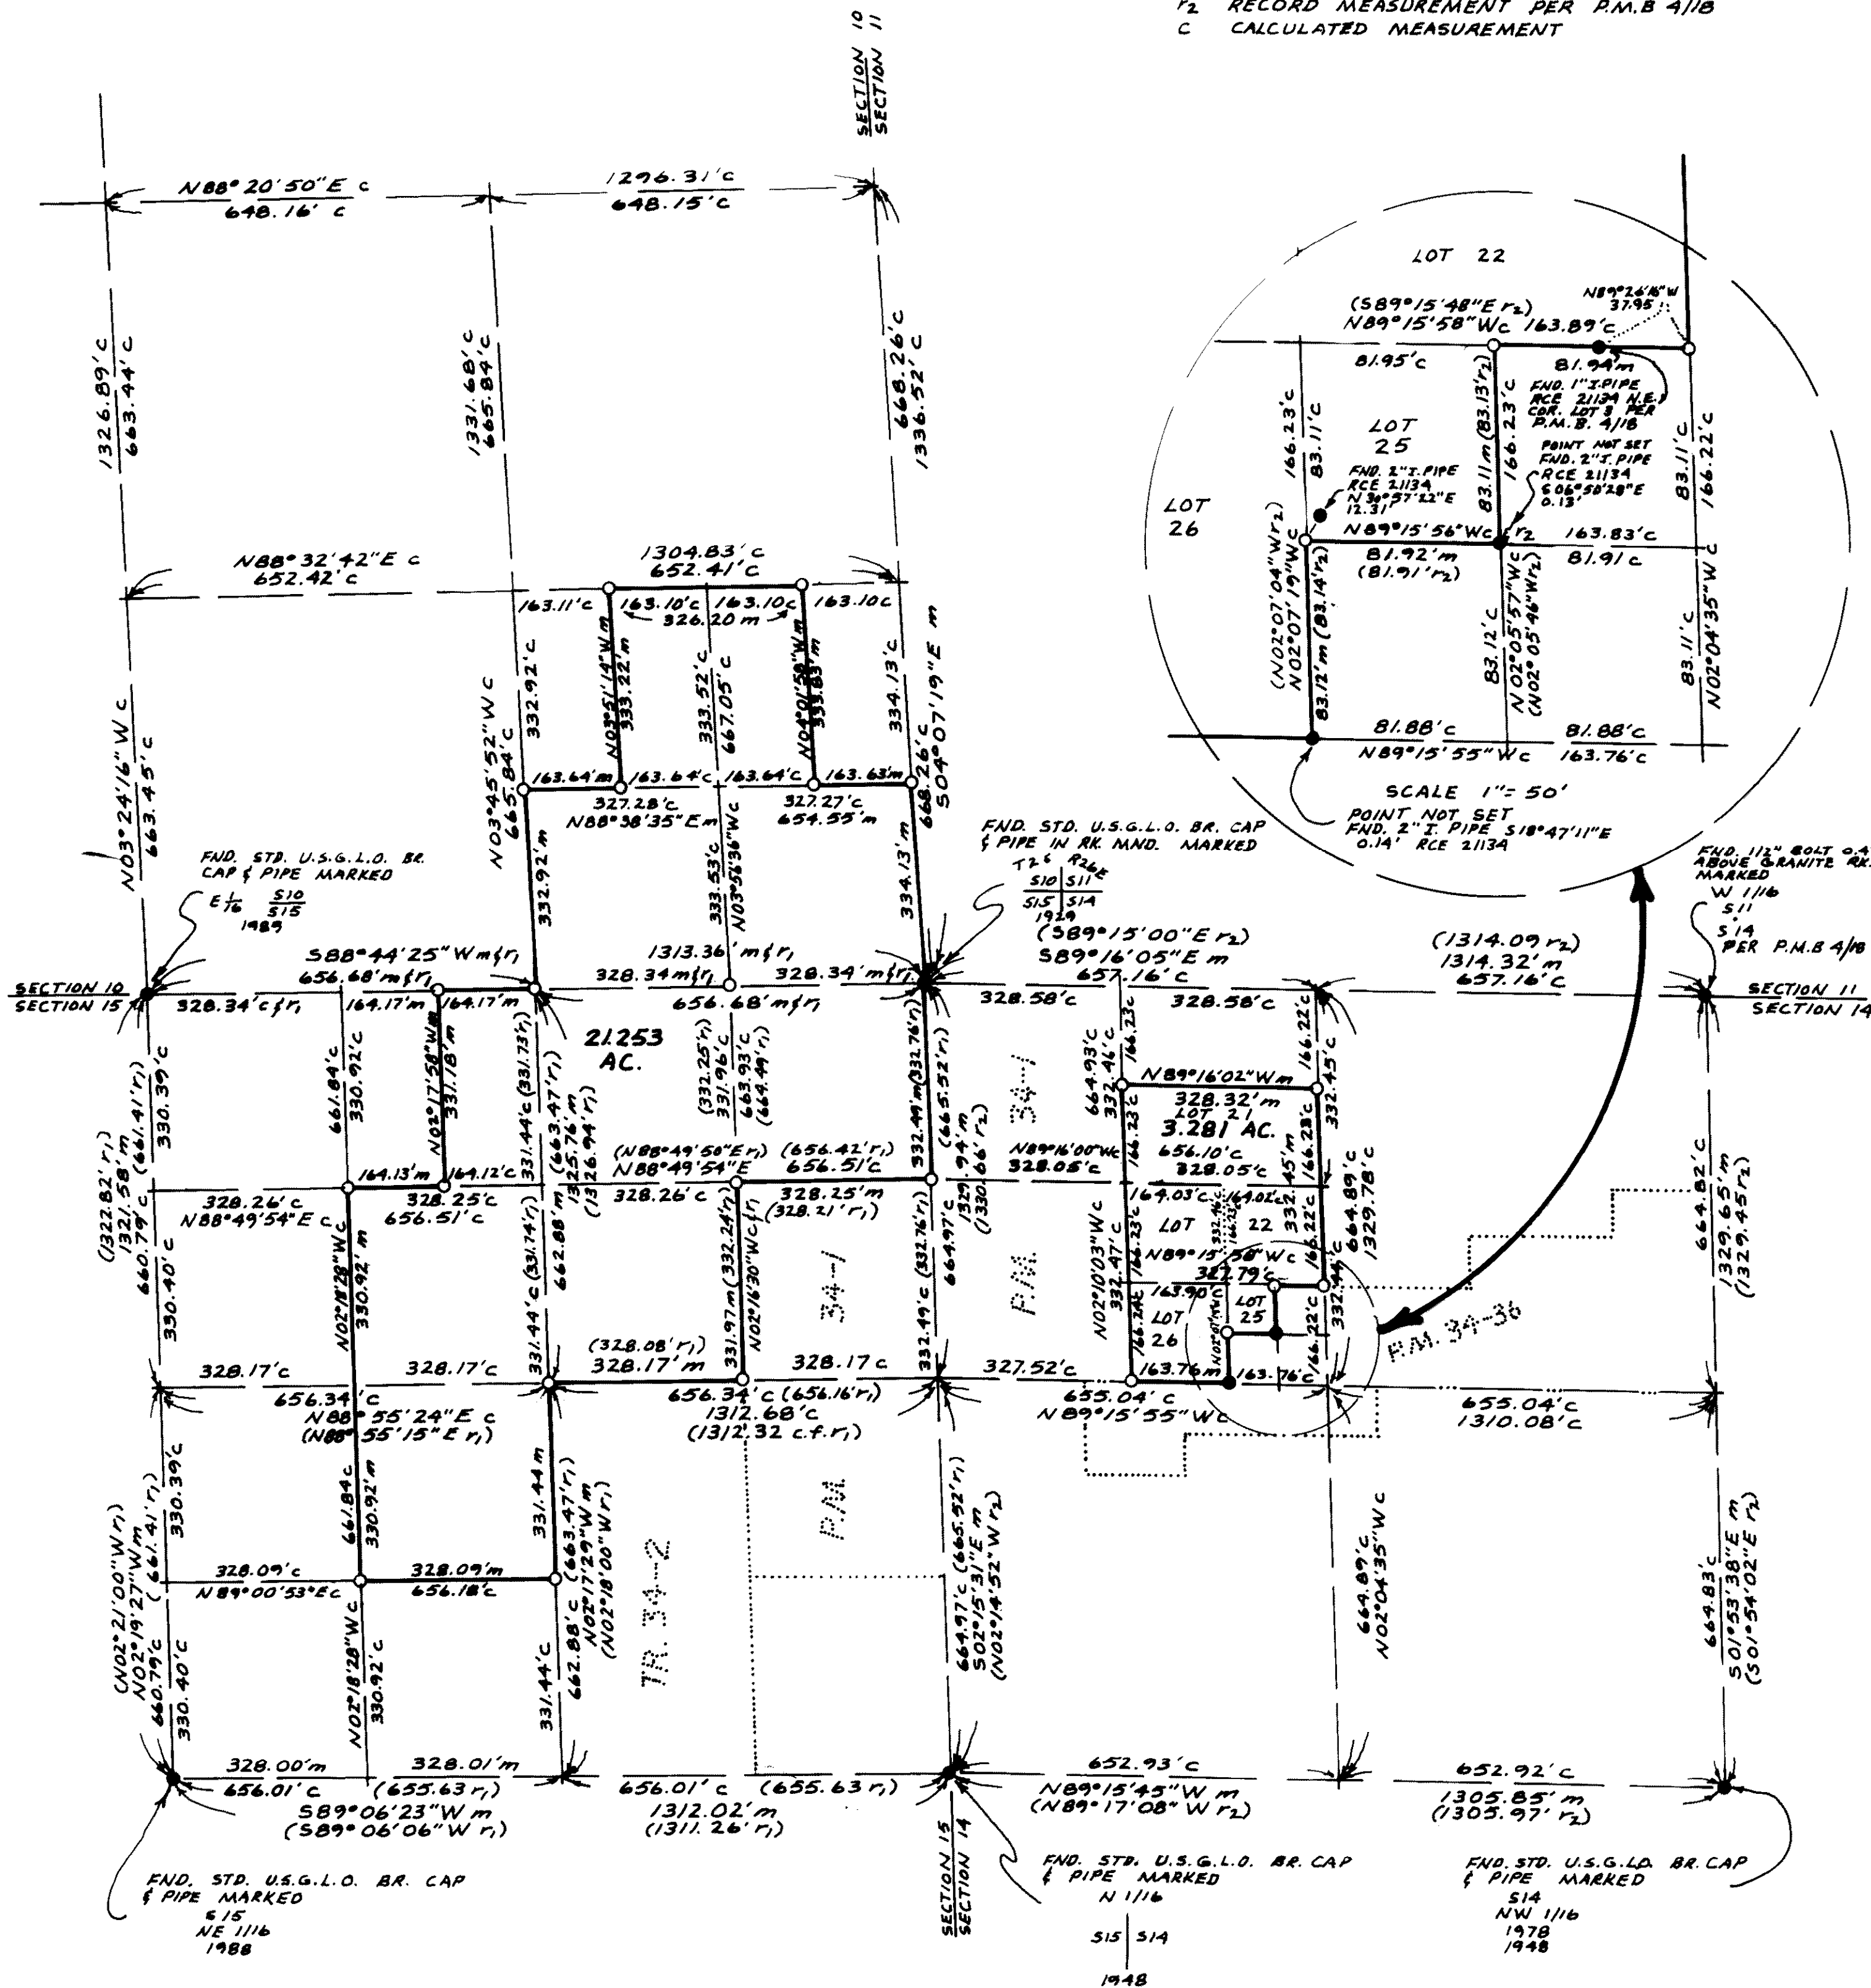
$r_2$ RECORD MEASUREMENT PER P.M.B 4/18
C CALCULATED MEASUREMENT

SECTION 10
SECTION 11

N88° 20' 50" E c
648.16' c

1296.31' c
648.15' c

1326.89' c
663.44' c

1331.68' c
665.84' c

668.26' c
1336.52' c

LOT 22

(S89°15'48" E $r_2$)
N89°15'58" W c 163.89' c

N89°26'16" W
37.95

81.95' c
81.94' m

FND. 1" I. PIPE
RCE 21134 N.E.
COR. LOT 3 PER
P.M.B. 4/18

166.23' c
83.11' c

LOT
25

(83.13' $r_2$)
166.23' c
83.11 m

POINT NOT SET
FND. 2" I. PIPE
RCE 21134
S06°58'28" E
0.13'

83.11' c
166.22' c

LOT
26

FND. 2" I. PIPE
RCE 21134
N 36°57'22" E
12.31'

N89°15'56" W c $r_2$
163.83' c

81.92' m
(81.91' $r_2$)

81.91' c

(N02°07'04" W $r_2$)
N02°07'19" W c
83.12' m (83.14' $r_2$)

83.12' c
N02°05'57" W c
(N02°05'46" W $r_2$)

83.11' c
N02°04'35" W c

81.88' c
81.88' c
N89°15'55" W c
163.76' c

SCALE 1" = 50'

POINT NOT SET
FND. 2" I. PIPE S18°47'11" E
0.14' RCE 21134

N88° 32' 42" E c
652.42' c

1304.83' c
652.41' c

163.11' c
163.10' c
163.10' c
163.10 c
326.20 m

332.92' c
N03°51'14" W m
333.22 m
333.52' c
667.05' c
N04°01'58" W m
333.83 m
334.13' c
668.26' c
S04°07'19" E m

N03°45'52" W c
665.84' c

163.64' m
163.64' c
163.64' c
163.63' m

327.28' c
N88°38'35" E m
327.27' c
654.55' m

332.92' m
333.53' c
N03°56'36" W c
334.13' m

N03° 24' 16" W c
663.45' c

FND. STD. U.S.G.L.O. BR.
CAP & PIPE MARKED
E 1/16 S10
S15
1989

FND. STD. U.S.G.L.O. BR. CAP
& PIPE IN RK. MND. MARKED
T26 R26E
S10 | S11
S15 | S14
1929

FND. 1 1/2" BOLT 0.4
ABOVE GRANITE RK.
MARKED
W 1/16
S11
S14
PER P.M.B 4/18

S88° 44' 25" W m & $r_1$
656.68' m & $r_1$

1313.36' m & $r_1$
328.34 m & $r_1$
328.34' m & $r_1$
656.68' m & $r_1$

(S89°15'00" E $r_2$)
S89°16'05" E m
657.16' c

(1314.09 $r_2$)
1314.32' m
657.16' C

SECTION 10
SECTION 15

328.34' c & $r_1$

328.58' c
328.58' c

SECTION 11
SECTION 14

164.17' m
164.17' m

21.253
AC.

661.84' c
330.92' c
N02°17'58" W m
331.18 m
331.44' c (331.73' $r_1$)
(663.47' $r_1$)
1325.76' m
(1326.94' $r_1$)

(332.25' $r_1$)
331.96' c
663.93' c
(664.44' $r_1$)

332.49' m (332.76' $r_1$)
(665.52' $r_1$)
329.94' m
(1329.66' $r_2$)

34-1

166.23' c
664.93' c
332.46' c

N89°16'02" W m
328.32' m
LOT 21
3.281 AC.
656.10' c

166.22' c
332.45' c

(322.82' $r_1$)
1321.58' m
(661.41' $r_1$)
660.79' c
330.39' c

(N88°49'50" E $r_1$)
N88°49'54" E
(656.42' $r_1$)
656.51' c

N89°16'00" W c
328.05' c
328.05' c

164.13' m
164.12' c

328.26' c
N88°49'54" E c
328.25' c
656.51' c

328.26' c
328.25' m
(328.21' $r_1$)

164.03' c
164.02' c

LOT 22

664.89' c
1329.78' c

664.82' c
1329.65' m
(1329.45' $r_2$)

N02°18'28" W c
330.92' m

331.44' c (331.74' $r_1$)
662.88' m

331.97 m (332.24' $r_1$)
N02°16'30" W c $r_1$

332.49' c (332.76' $r_1$)
664.97' c

P.M.

N02°10'03" W c
332.47' c
166.24' c

N89°15'58" W c
327.79' c
163.90
LOT 25
LOT 26

332.45' c
166.22' c

P.M. 34-36

330.40' c

328.17' c
328.17' c
656.34' c
N88° 55' 24" E c
(N88° 55' 15" E $r_1$)

(328.08' $r_1$)
328.17' m
656.34' c (656.16' $r_1$)
1312.68' c
(1312.32 c.f. $r_1$)

328.17 c

327.52' c
655.04' c
N89°15'55" W c

163.76 m
163.76' c

655.04' c
1310.08' c

(N02°21'00" W $r_1$)
N02°19'27" W m
(661.41' $r_1$)
330.39' c
660.79' c

661.84' c
330.92' m

331.44 m
(663.47' $r_1$)
N02°17'29" W m
(N02°18'00" W $r_1$)

P.M.

328.09' c
N89°00'53" E c
328.09' m
656.18' c

TR. 34-2

664.97' c (665.52' $r_1$)
S02°15'31" E m
(N02°14'52" W $r_2$)

664.89' c
N02°04'35" W c

664.83' c
S01°53'38" E m
(S01°54'02" E $r_2$)

330.40' c
N02°18'28" W c
330.92' c
331.44' c
662.88' c

328.00' m
656.01' c
328.01' m
(655.63 $r_1$)
S89°06'23" W m
(S89°06'06" W $r_1$)

656.01' c (655.63 $r_1$)
1312.02' m
(1311.26' $r_1$)

652.93' c
N89°15'45" W m
(N89°17'08" W $r_2$)

652.92' c
1305.85' m
(1305.97' $r_2$)

SECTION 15
SECTION 14

FND. STD. U.S.G.L.O. BR. CAP
& PIPE MARKED
S15
NE 1/16
1988

FND. STD. U.S.G.L.O. BR. CAP
& PIPE MARKED
N 1/16
S15 | S14
1948

FND. STD. U.S.G.L.O. BR. CAP
& PIPE MARKED
S14
NW 1/16
1978
1948